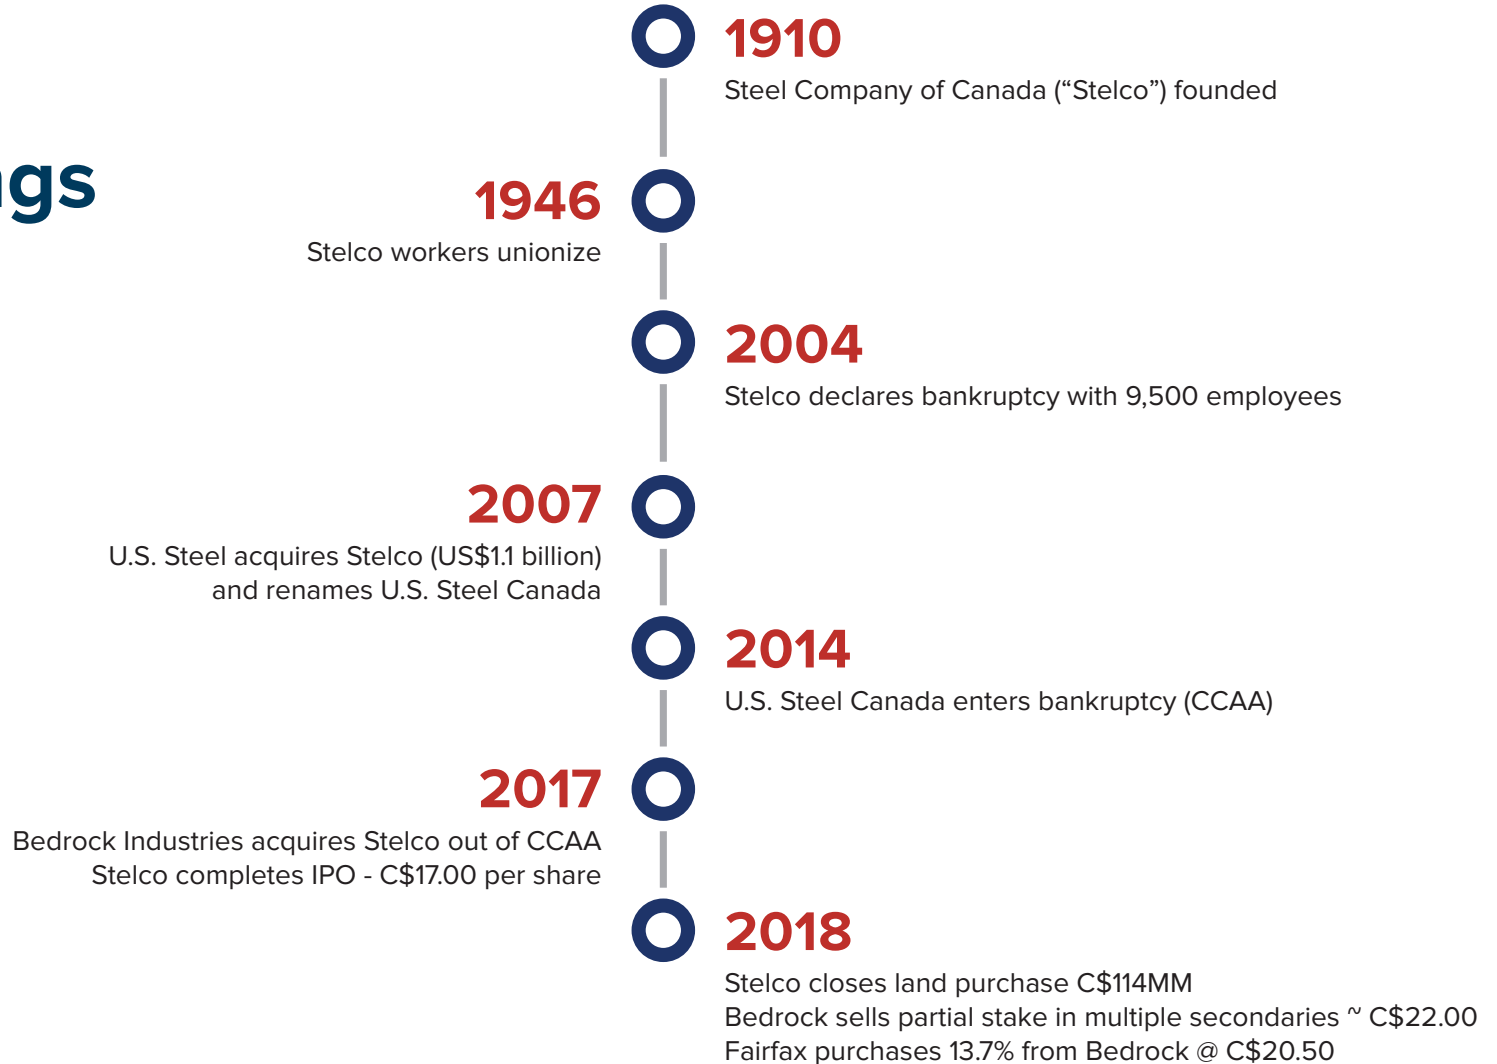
gs

1910
Steel Company of Canada (“Stelco”) founded

1946
Stelco workers unionize

2004
Stelco declares bankruptcy with 9,500 employees

2007
U.S. Steel acquires Stelco (US$1.1 billion) and renames U.S. Steel Canada

2014
U.S. Steel Canada enters bankruptcy (CCAA)

2017
Bedrock Industries acquires Stelco out of CCAA
Stelco completes IPO - C$17.00 per share

2018
Stelco closes land purchase C$114MM
Bedrock sells partial stake in multiple secondaries ~ C$22.00
Fairfax purchases 13.7% from Bedrock @ C$20.50